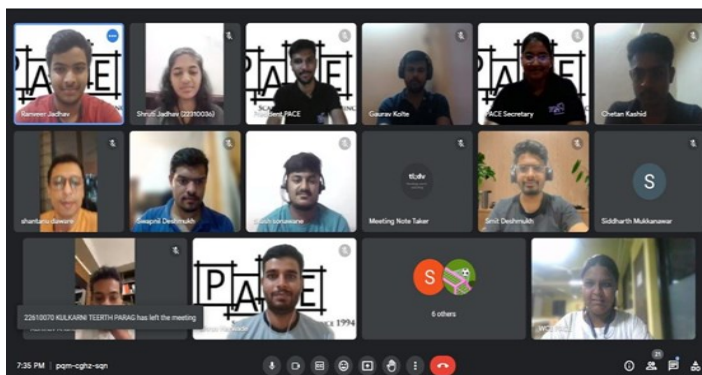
Ramveer Jadhav

Shruti Jadhav (22310036)

President PACE

Gaurav Kolte

PACE Secretary

Chetan Kashid

shantanu dawane

Swapnil Deshmukh

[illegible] sonawane

tl;dv

Meeting Note Taker

Smit Deshmukh

S

Siddharth Mukkanawar

22610070 KULKARNI TEERTH PARAG has left the meeting

S

6 others

7:35 PM | pqm-cghz-sqn

21